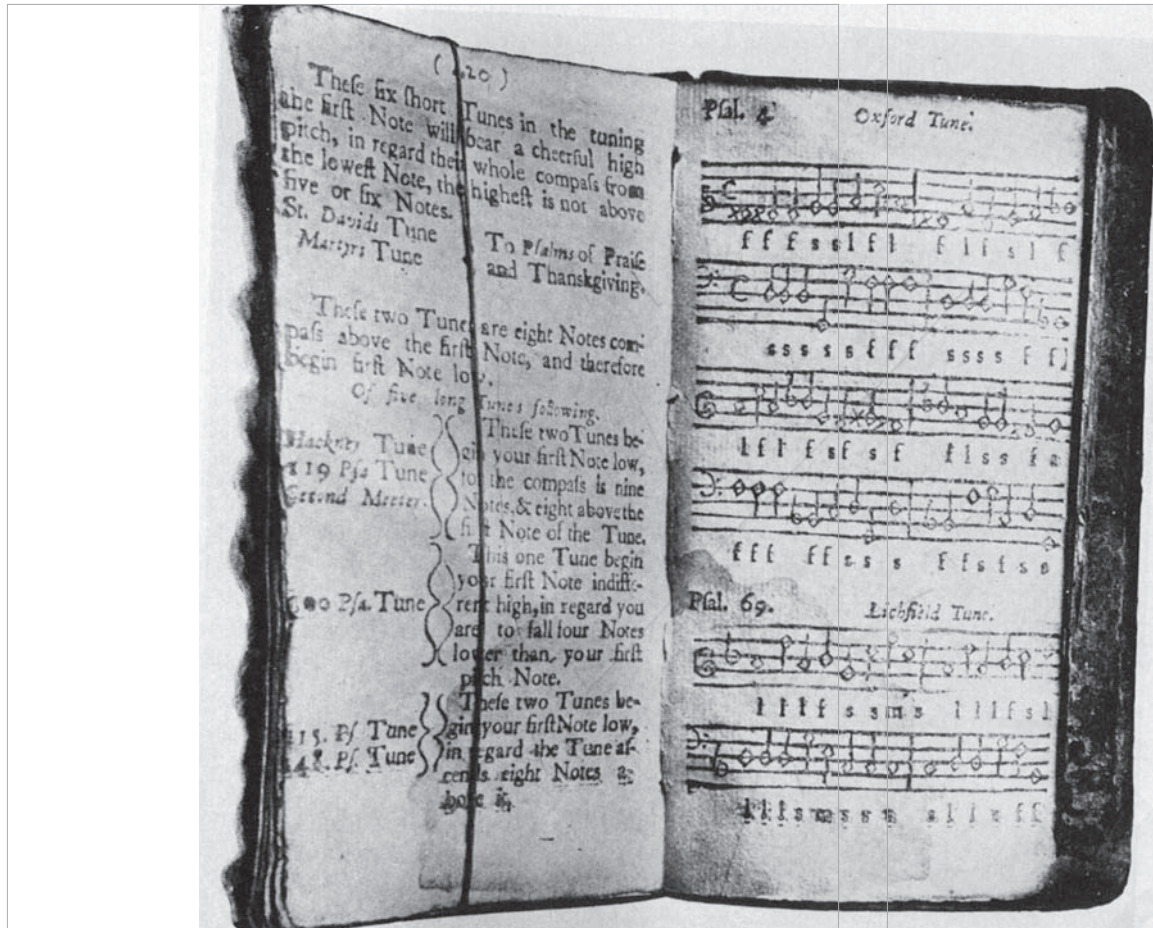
( 420 )

These six short Tunes in the tuning the first Note will bear a chearful high pitch, in regard their whole compass from the lowest Note, the highest is not above five or six Notes.

St. Davids Tune
Martyrs Tune

To Psalms of Praise and Thanksgiving.

These two Tunes are eight Notes compass above the first Note, and therefore begin first Note low.

Of five long Tunes following.

Hackney Tune
119 Psa Tune
Second Meeter.

These two Tunes begin your first Note low, for the compass is nine Notes, & eight above the first Note of the Tune.

100 Psa. Tune

This one Tune begin your first Note indifferent high, in regard you are to fall four Notes lower than your first pitch Note.

115. Ps Tune
148. Ps Tune

These two Tunes begin your first Note low, in regard the Tune ascends eight Notes above it.

Psal. 4. Oxford Tune.

f f f s s l f l f l l s l f

s s s s f f f s s s s f f l

l f l f s f s f f l s s f a

f f f f f s s s f f s f s e

Psal. 69. Lichfield Tune.

l l l f s s m s l l l f s l

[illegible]